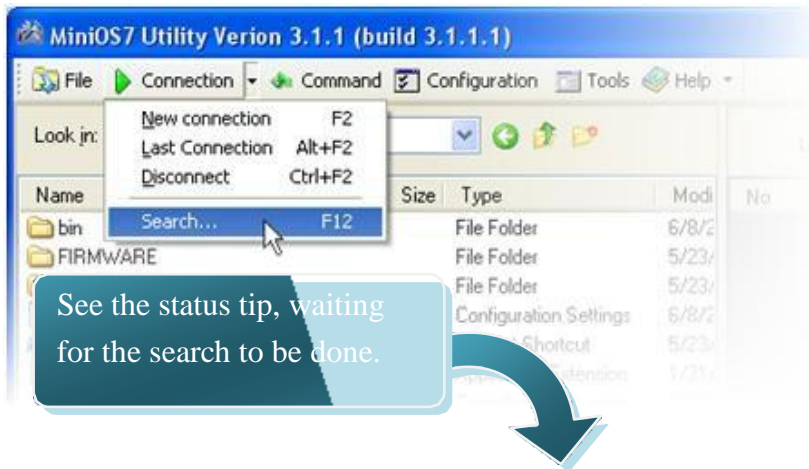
MiniOS7 Utility Verion 3.1.1 (build 3.1.1.1)

File Connection Command Configuration Tools Help

Look in:

New connection F2
Last Connection Alt+F2
Disconnect Ctrl+F2
Search... F12

| Name | Size | Type | Modi |
|---|---|---|---|
| bin | | File Folder | 6/8/2 |
| FIRMWARE | | File Folder | 5/23/ |
| | | File Folder | 5/23/ |
| | | Configuration Settings | 6/8/2 |
| | | Shortcut | 5/23/ |
| | | Extension | 1/21/ |

No

See the status tip, waiting for the search to be done.